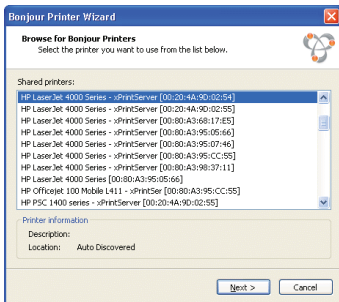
Bonjour Printer Wizard

Browse for Bonjour Printers
Select the printer you want to use from the list below.

Shared printers:

HP LaserJet 4000 Series - xPrintServer [00:20:4A:9D:02:54]
HP LaserJet 4000 Series - xPrintServer [00:20:4A:9D:02:55]
HP LaserJet 4000 Series - xPrintServer [00:80:A3:68:17:E5]
HP LaserJet 4000 Series - xPrintServer [00:80:A3:95:05:66]
HP LaserJet 4000 Series - xPrintServer [00:80:A3:95:07:46]
HP LaserJet 4000 Series - xPrintServer [00:80:A3:95:CC:55]
HP LaserJet 4000 Series - xPrintServer [00:80:A3:98:37:11]
HP LaserJet 4000 Series [00:80:A3:95:05:66]
HP Officejet 100 Mobile L411 - xPrintSer [00:80:A3:95:CC:55]
HP PSC 1400 series - xPrintServer [00:20:4A:9D:02:55]

Printer information
Description:
Location: Auto Discovered

Next >
Cancel